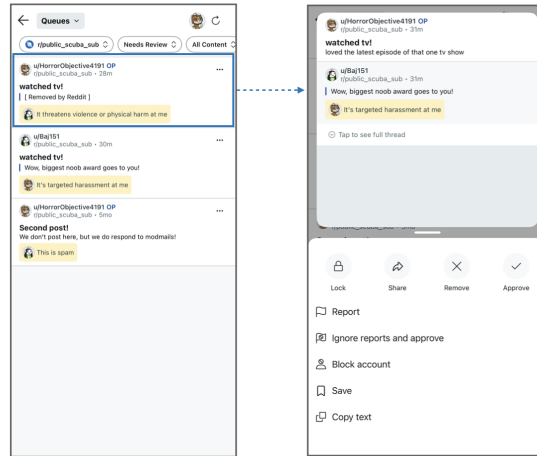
Queues

r/public_scuba_sub

Needs Review

All Content

u/HorrorObjective4191 OP
r/public_scuba_sub • 28m

watched tv!

[ Removed by Reddit ]

It threatens violence or physical harm at me

u/Baj151
r/public_scuba_sub • 30m

watched tv!

Wow, biggest noob award goes to you!

It's targeted harassment at me

u/HorrorObjective4191 OP
r/public_scuba_sub • 5mo

Second post!

We don't post here, but we do respond to modmails!

This is spam

u/HorrorObjective4191 OP
r/public_scuba_sub • 31m

watched tv!

loved the latest episode of that one tv show

u/Baj151
r/public_scuba_sub • 31m

Wow, biggest noob award goes to you!

It's targeted harassment at me

Tap to see full thread

Lock

Share

Remove

Approve

Report

Ignore reports and approve

Block account

Save

Copy text